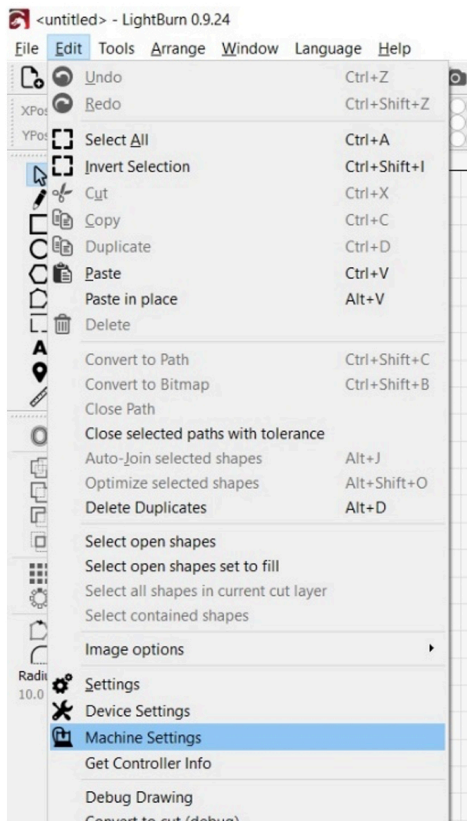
<untitled> - LightBurn 0.9.24

File Edit Tools Arrange Window Language Help

XPos
YPos

Undo Ctrl+Z
Redo Ctrl+Shift+Z
Select All Ctrl+A
Invert Selection Ctrl+Shift+I
Cut Ctrl+X
Copy Ctrl+C
Duplicate Ctrl+D
Paste Ctrl+V
Paste in place Alt+V
Delete
Convert to Path Ctrl+Shift+C
Convert to Bitmap Ctrl+Shift+B
Close Path
Close selected paths with tolerance
Auto-Join selected shapes Alt+J
Optimize selected shapes Alt+Shift+O
Delete Duplicates Alt+D
Select open shapes
Select open shapes set to fill
Select all shapes in current cut layer
Select contained shapes
Image options
Settings
Device Settings
Machine Settings
Get Controller Info
Debug Drawing
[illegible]

Radi
10.0